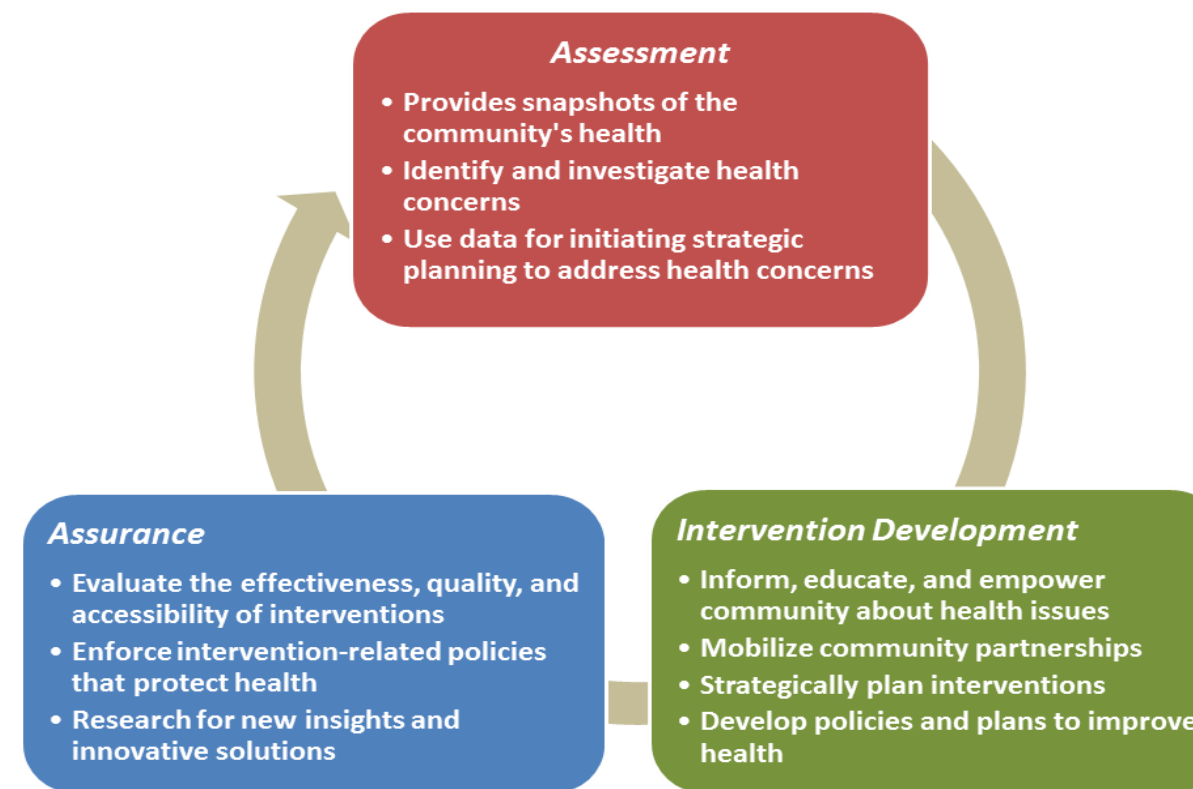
Assessment

• Provides snapshots of the community's health
• Identify and investigate health concerns
• Use data for initiating strategic planning to address health concerns

Assurance

• Evaluate the effectiveness, quality, and accessibility of interventions
• Enforce intervention-related policies that protect health
• Research for new insights and innovative solutions

Intervention Development

• Inform, educate, and empower community about health issues
• Mobilize community partnerships
• Strategically plan interventions
• Develop policies and plans to improve health